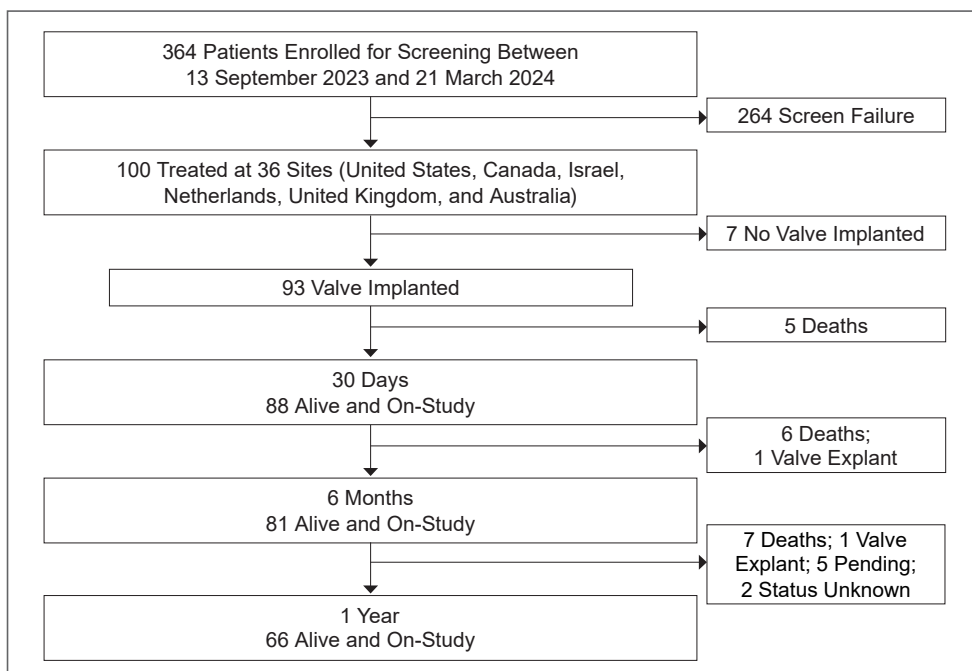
364 Patients Enrolled for Screening Between
13 September 2023 and 21 March 2024

264 Screen Failure

100 Treated at 36 Sites (United States, Canada, Israel, Netherlands, United Kingdom, and Australia)

7 No Valve Implanted

93 Valve Implanted

5 Deaths

30 Days
88 Alive and On-Study

6 Deaths;
1 Valve Explant

6 Months
81 Alive and On-Study

7 Deaths; 1 Valve Explant; 5 Pending; 2 Status Unknown

1 Year
66 Alive and On-Study